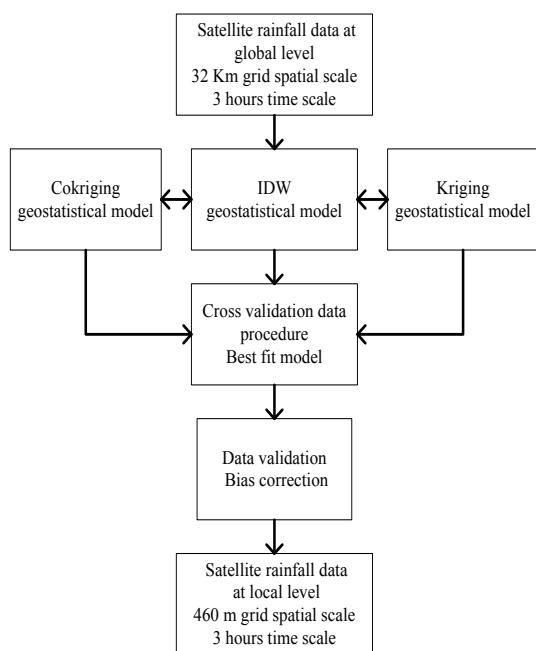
Satellite rainfall data at global level
32 Km grid spatial scale
3 hours time scale

Cokriging geostatistical model

IDW geostatistical model

Kriging geostatistical model

Cross validation data procedure
Best fit model

Data validation
Bias correction

Satellite rainfall data at local level
460 m grid spatial scale
3 hours time scale